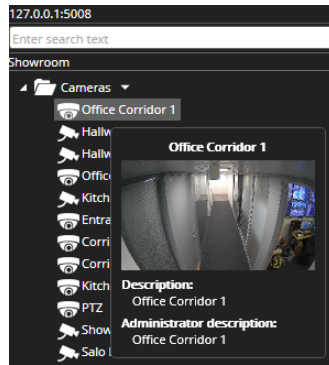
127.0.0.1:5008
Enter search text
Showroom
Cameras
Office Corridor 1
Hallw
Hallw
Offic
Kitch
Entra
Corri
Corri
Kitch
PTZ
Show
Salo
Office Corridor 1
Description:
Office Corridor 1
Administrator description:
Office Corridor 1